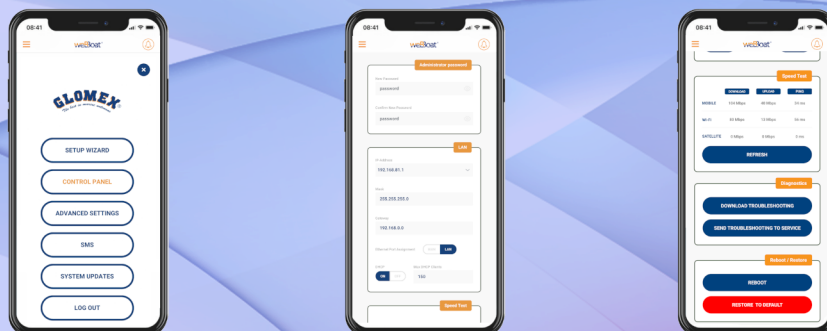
08:41

weBoat

GLOMEX

SETUP WIZARD

CONTROL PANEL

ADVANCED SETTINGS

SMS

SYSTEM UPDATES

LOG OUT

08:41

weBoat

Administrator password

New Password

password

Confirm New Password

password

LAN

IP Address

192.168.61.1

Mask

255.255.255.0

Gateway

192.168.0.0

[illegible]

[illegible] LAN

DHCP

ON OFF

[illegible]

150

Speed Test

08:41

weBoat

Speed Test

DOWNLOAD UPLOAD PING

| | DOWNLOAD | UPLOAD | PING |
|---|---|---|---|
| MOBILE | 134 Mbps | 40 Mbps | 31 ms |
| Wi-Fi | 35 Mbps | 12 Mbps | 36 ms |
| SATELLITE | 3 Mbps | 3 Mbps | 3 ms |

REFRESH

Diagnostics

DOWNLOAD TROUBLESHOOTING

SEND TROUBLESHOOTING TO SERVICE

Reboot / Restore

REBOOT

RESTORE TO DEFAULT